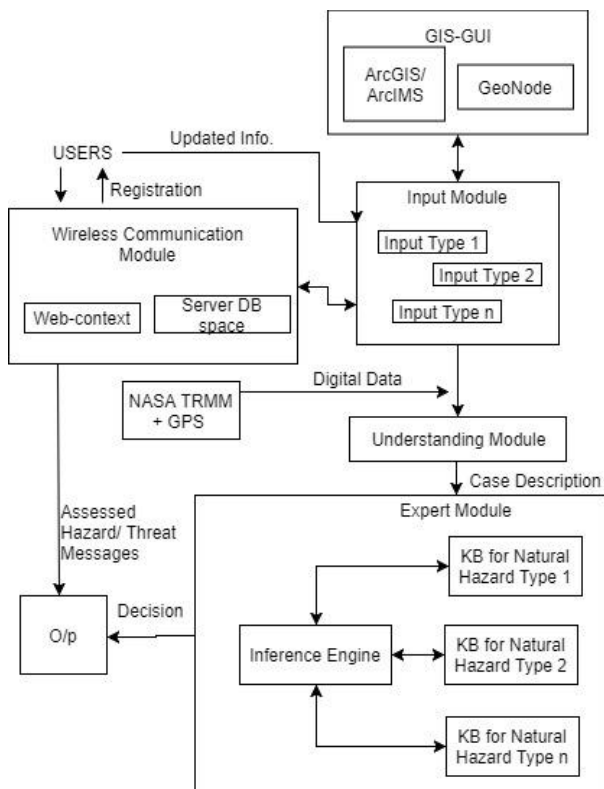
GIS-GUI

ArcGIS/ ArcIMS

GeoNode

USERS

Updated Info.

Registration

Input Module

Wireless Communication Module

Input Type 1

Input Type 2

Web-context

Server DB space

Input Type n

NASA TRMM + GPS

Digital Data

Understanding Module

Case Description

Expert Module

Assessed Hazard/ Threat Messages

KB for Natural Hazard Type 1

Decision

O/p

Inference Engine

KB for Natural Hazard Type 2

KB for Natural Hazard Type n